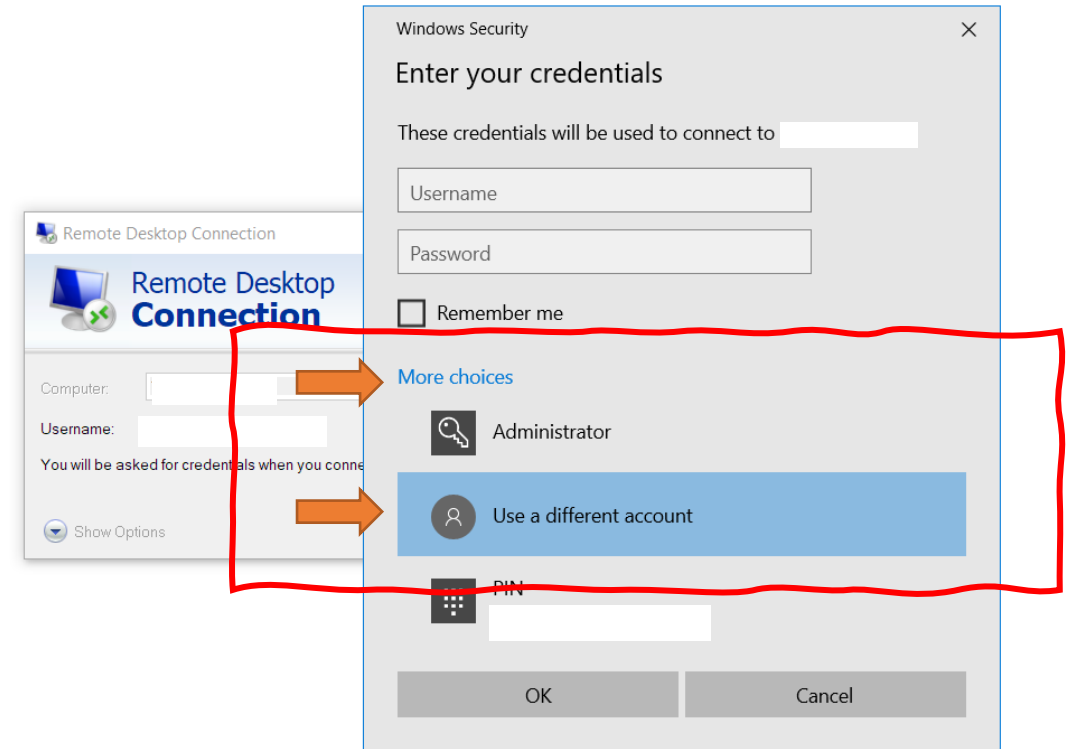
Remote Desktop Connection

Remote Desktop Connection

Computer:

Username:

You will be asked for credentials when you conne

Show Options

Windows Security

Enter your credentials

These credentials will be used to connect to

Username

Password

Remember me

More choices

Administrator

Use a different account

PIN

OK

Cancel